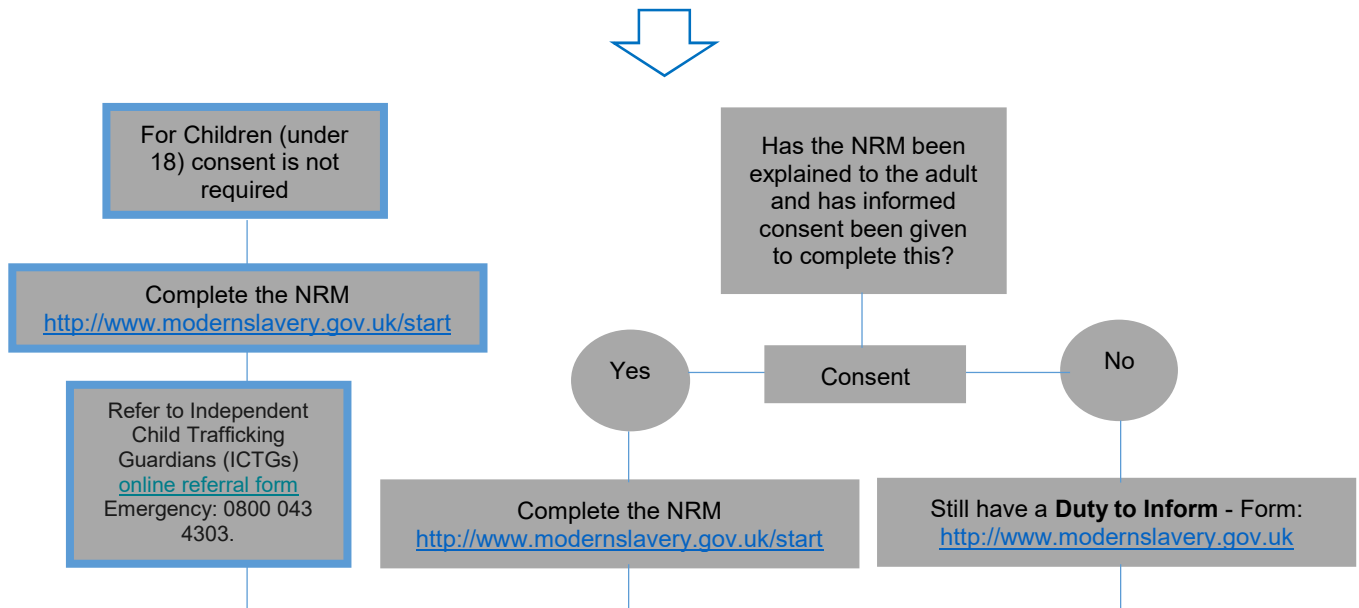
For Children (under 18) consent is not required

Complete the NRM
http://www.modernslavery.gov.uk/start

Refer to Independent Child Trafficking Guardians (ICTGs)
online referral form
Emergency: 0800 043 4303.

Has the NRM been explained to the adult and has informed consent been given to complete this?

Yes

Consent

No

Complete the NRM
http://www.modernslavery.gov.uk/start

Still have a **Duty to Inform** - Form:
http://www.modernslavery.gov.uk